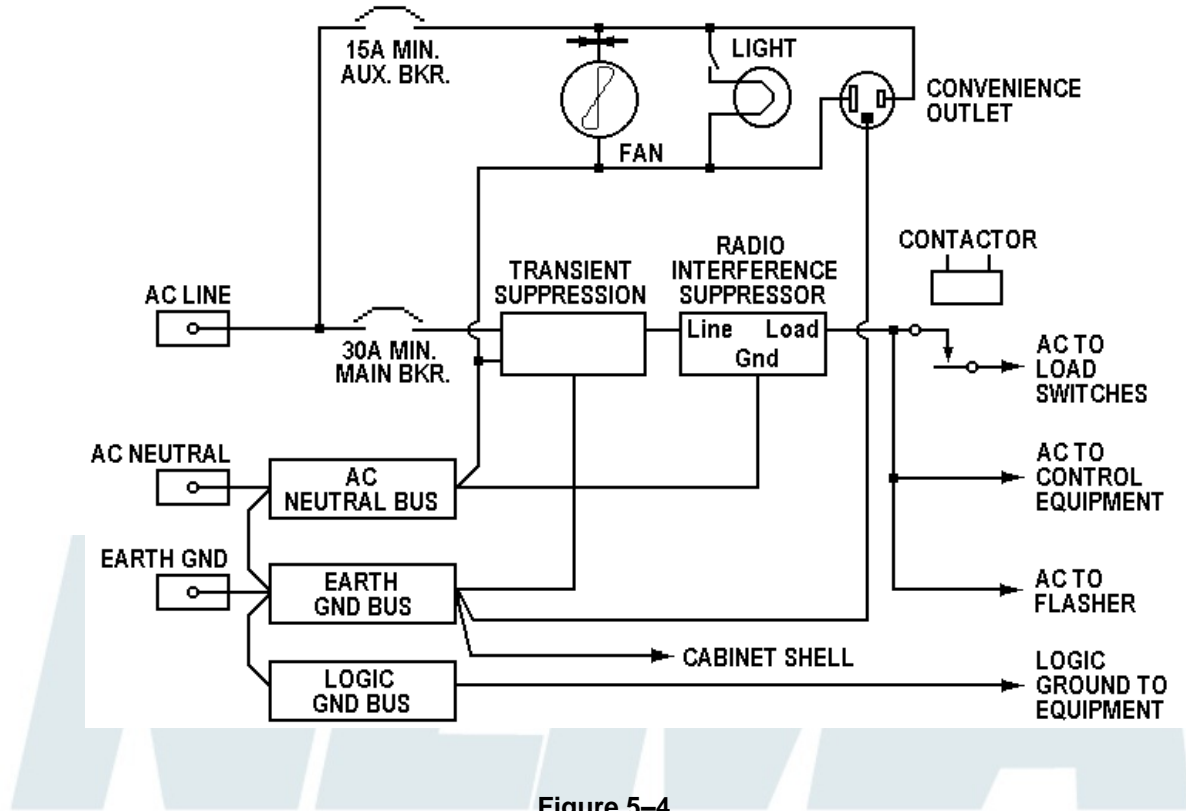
15A MIN.
AUX. BKR.

LIGHT

CONVENIENCE
OUTLET

FAN

RADIO
INTERFERENCE
SUPPRESSOR

TRANSIENT
SUPPRESSION

CONTACTOR

AC LINE

Line Load
Gnd

30A MIN.
MAIN BKR.

AC TO
LOAD
SWITCHES

AC NEUTRAL

AC
NEUTRAL BUS

AC TO
CONTROL
EQUIPMENT

EARTH GND

EARTH
GND BUS

AC TO
FLASHER

CABINET SHELL

LOGIC
GND BUS

LOGIC
GROUND TO
EQUIPMENT

Figure 5–4